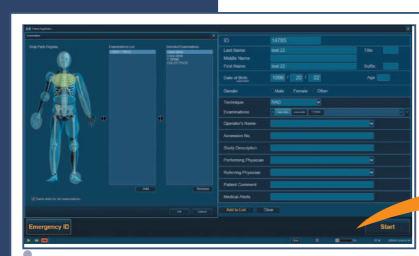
Total Body Program

Examinations List

Examinations

Add

Remove

Ok

Cancel

ID 14785

Last Name test 22

Title

Middle Name

First Name test 22

Suffix

Date of Birth 1996 / 20 / 02

Age

Gender Male Female Other

Technique RAD

Examinations

Operator's Name

Accession No.

Study Description

Performing Physician

Referring Physician

Patient Comment

Medical Alerts

Add to List

Close

Emergency ID

Start